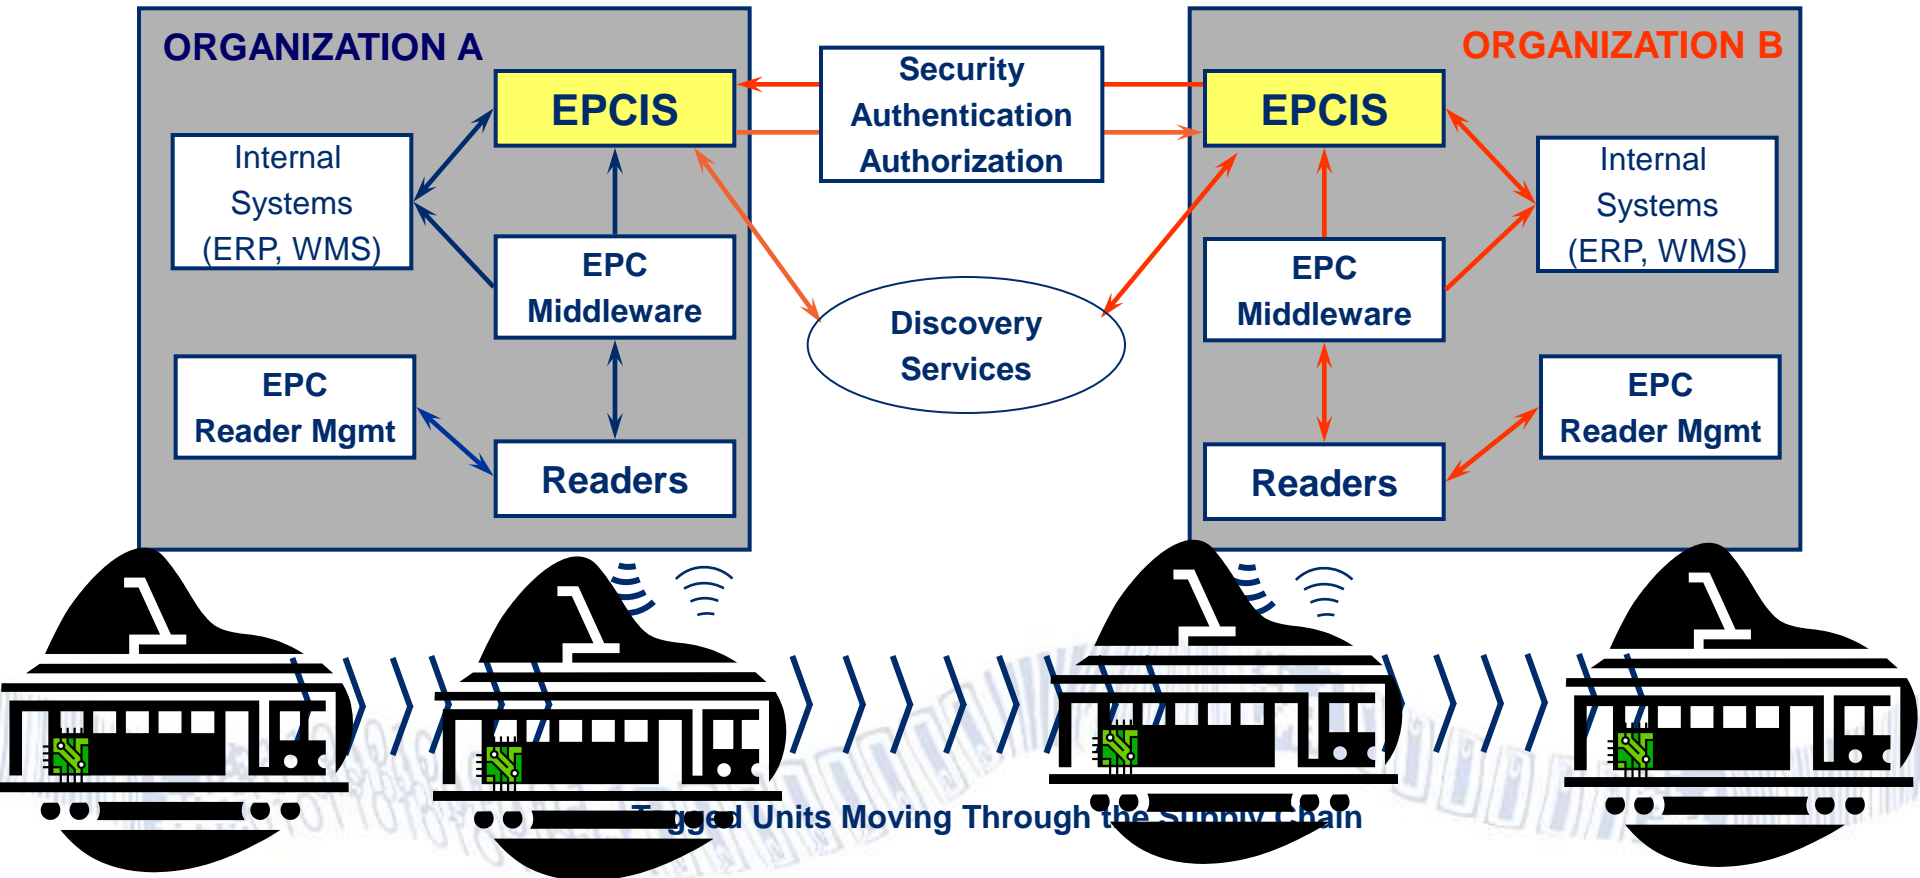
ORGANIZATION A

EPCIS

Internal Systems (ERP, WMS)

EPC Middleware

EPC Reader Mgmt

Readers

Security Authentication Authorization

Discovery Services

ORGANIZATION B

EPCIS

Internal Systems (ERP, WMS)

EPC Middleware

EPC Reader Mgmt

Readers

Tagged Units Moving Through the Supply Chain